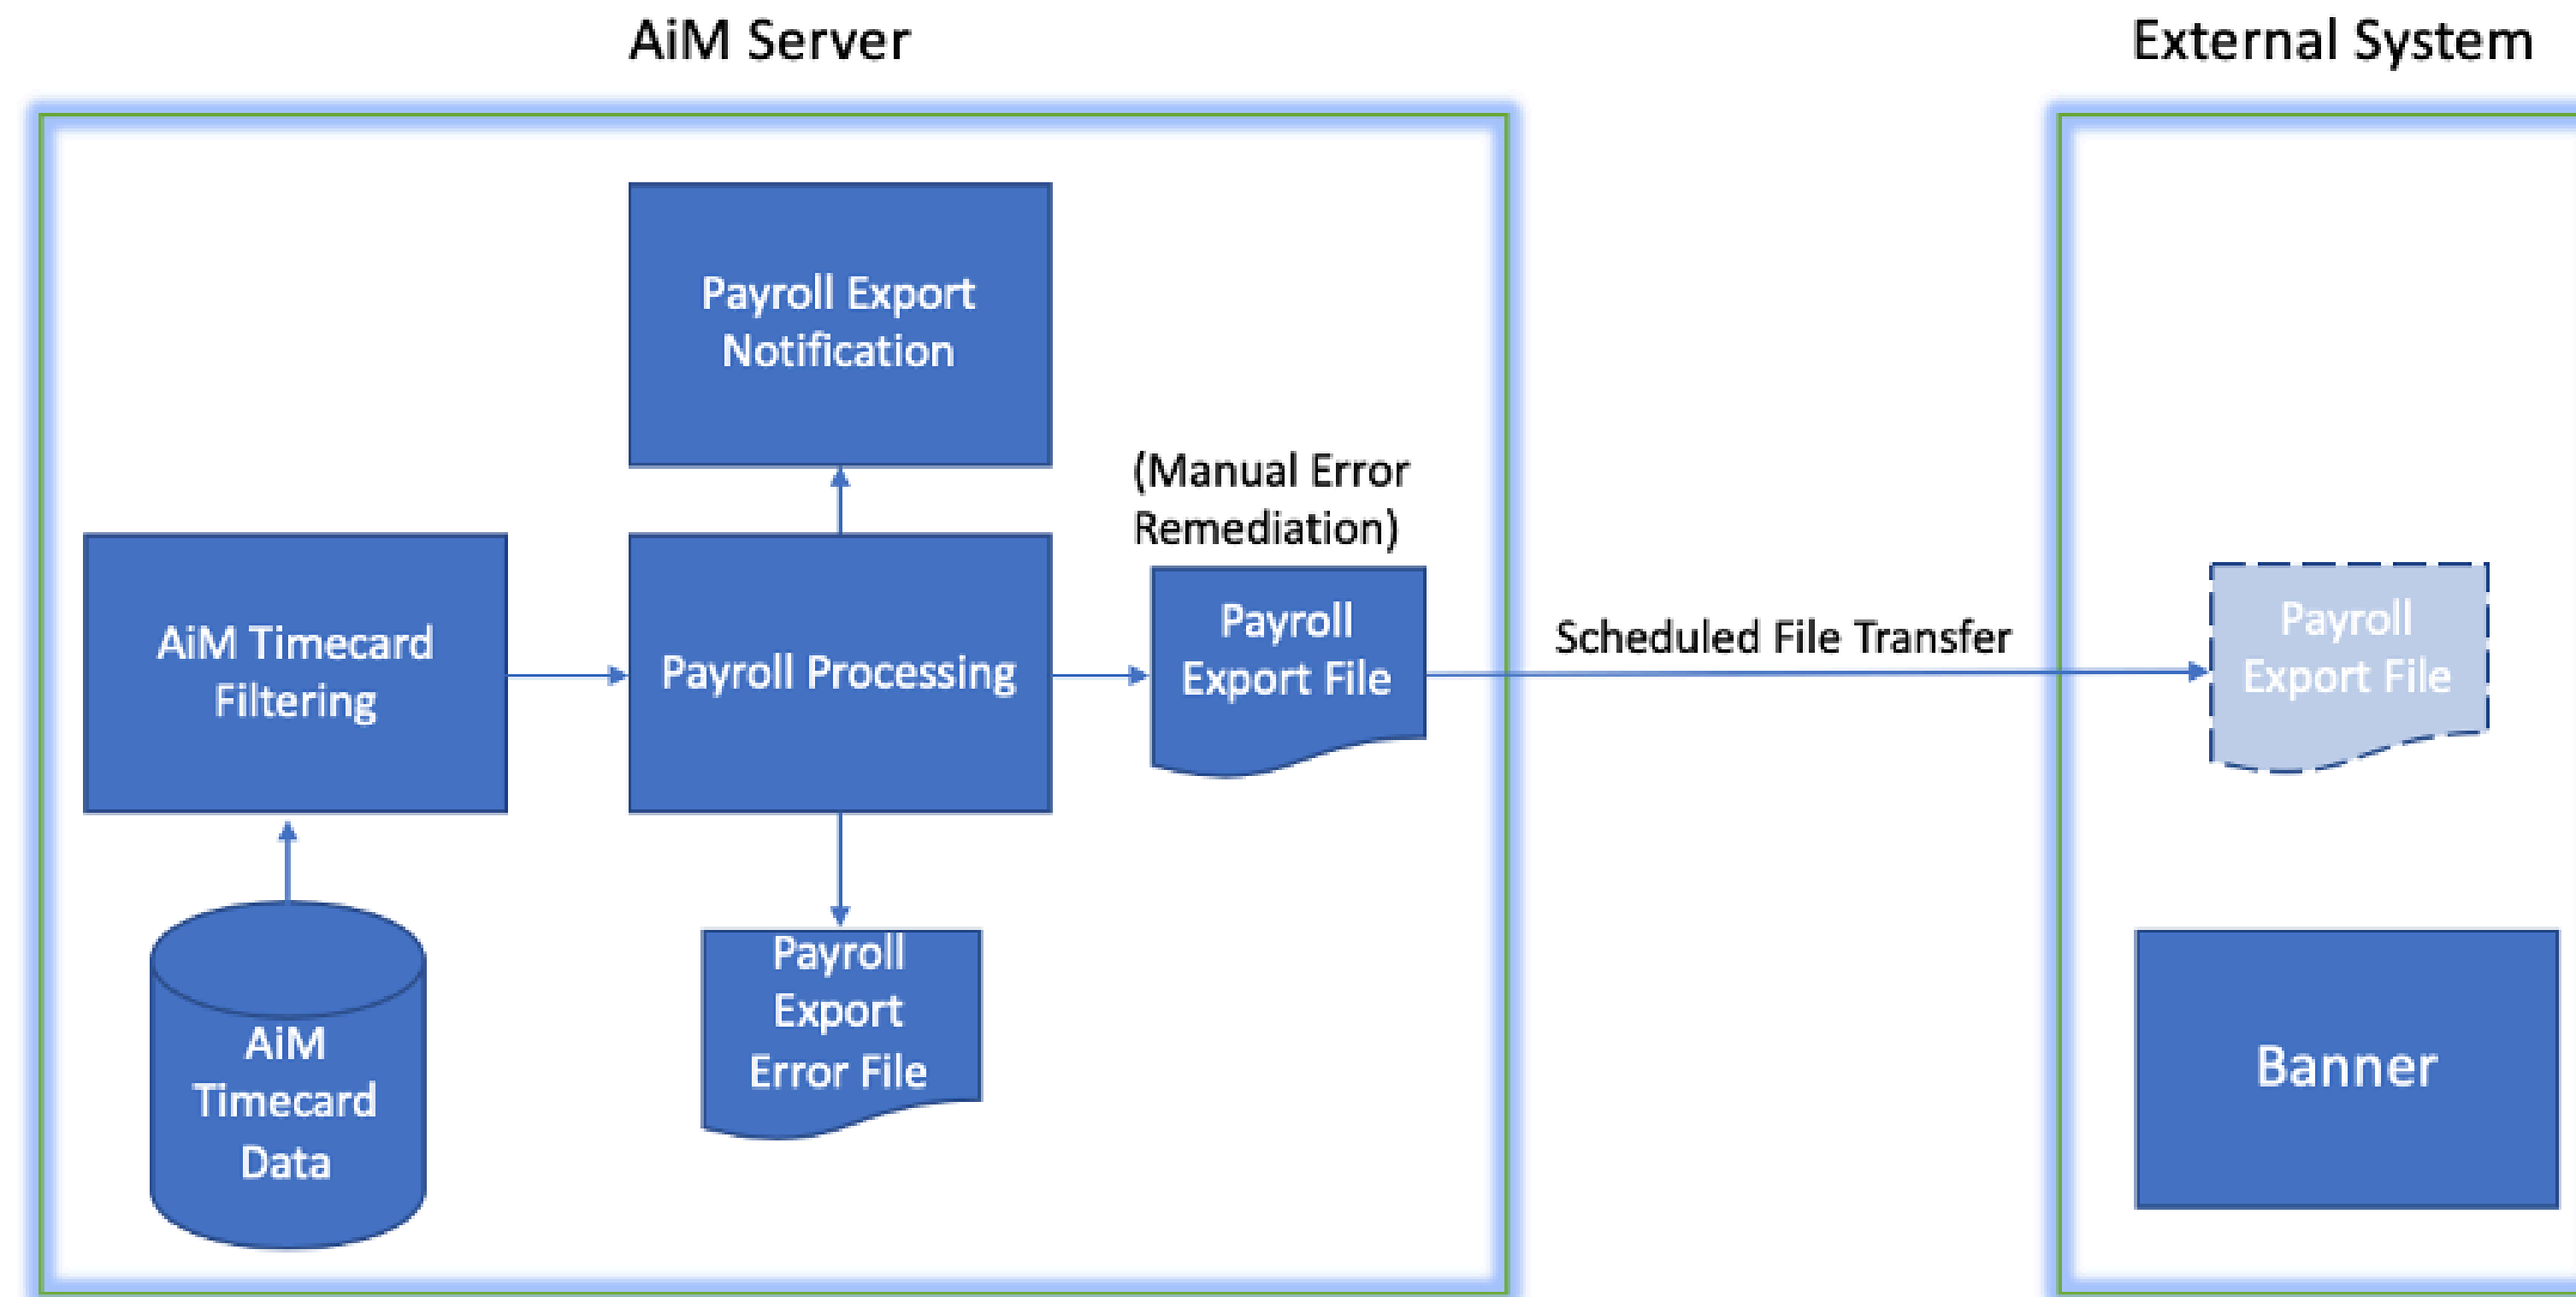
AiM Server

External System

Payroll Export Notification

(Manual Error Remediation)

AiM Timecard Filtering

Payroll Processing

Payroll Export File

Scheduled File Transfer

Payroll Export File

AiM Timecard Data

Payroll Export Error File

Banner